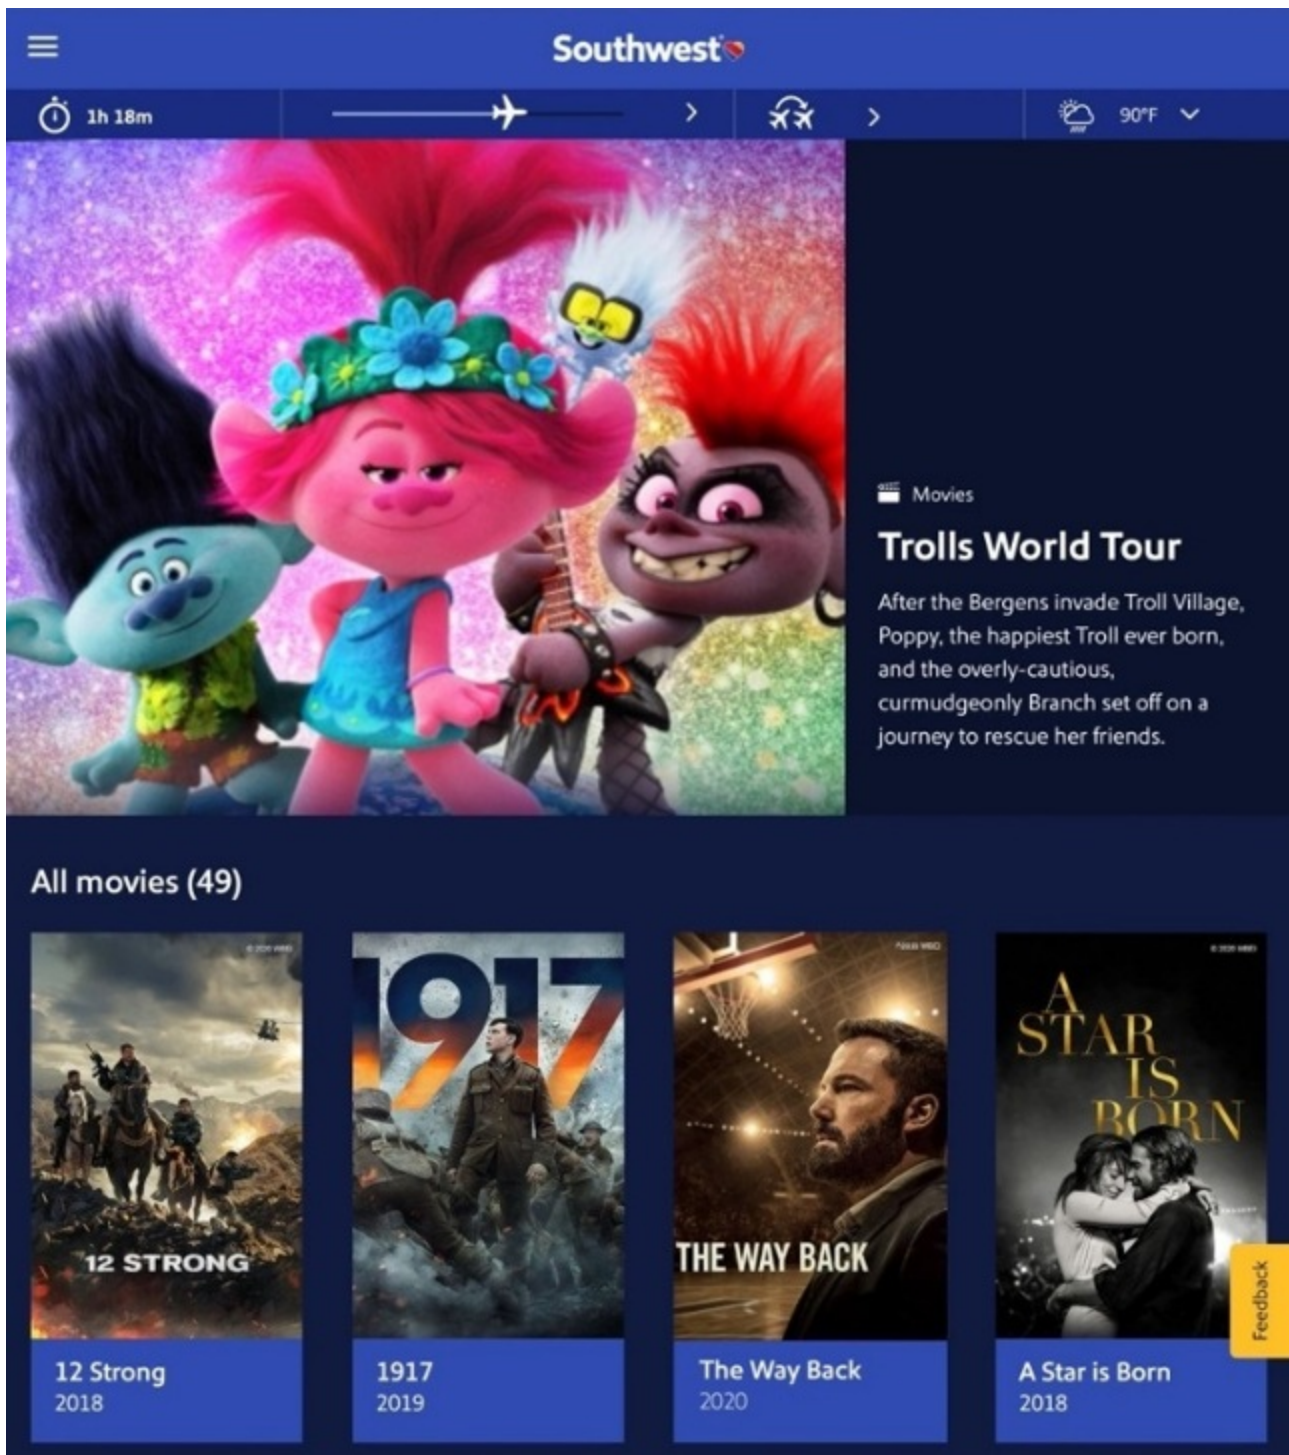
Southwest

1h 18m

90°F

Movies

Trolls World Tour

After the Bergens invade Troll Village, Poppy, the happiest Troll ever born, and the overly-cautious, curmudgeonly Branch set off on a journey to rescue her friends.

All movies (49)

12 STRONG

12 Strong
2018

1917

1917
2019

THE WAY BACK

The Way Back
2020

A STAR IS BORN

A Star is Born
2018

Feedback